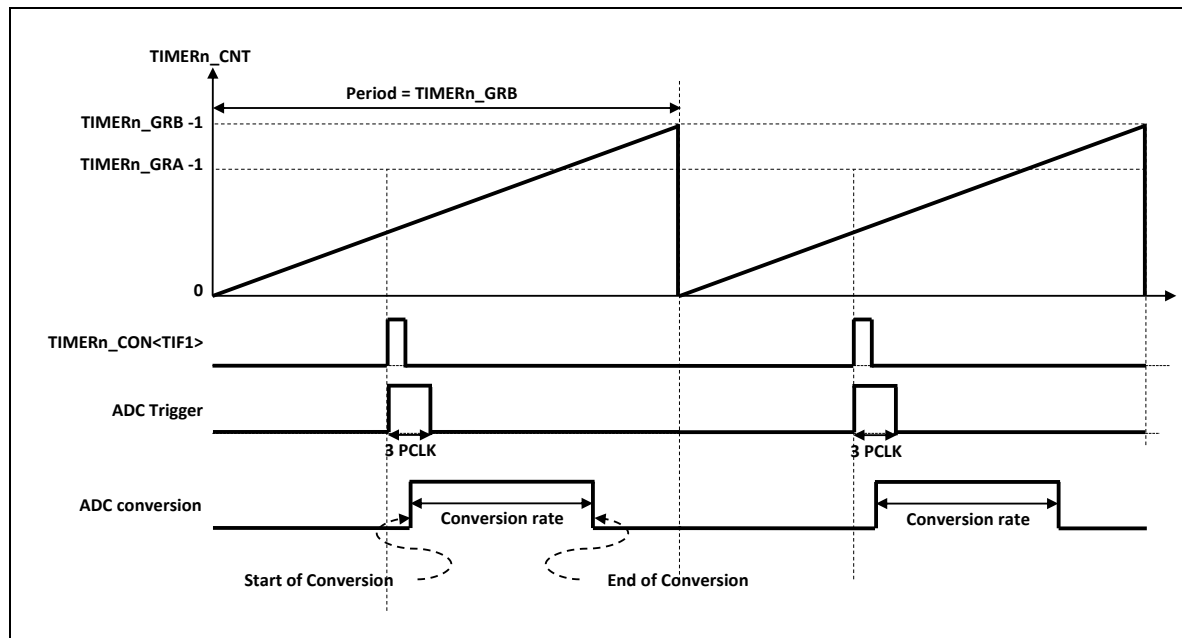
TIMERn_CNT

Period = TIMERn_GRB

TIMERn_GRB -1

TIMERn_GRA -1

0

TIMERn_CON<TIF1>

ADC Trigger

3 PCLK

3 PCLK

ADC conversion

Conversion rate

Conversion rate

Start of Conversion

End of Conversion